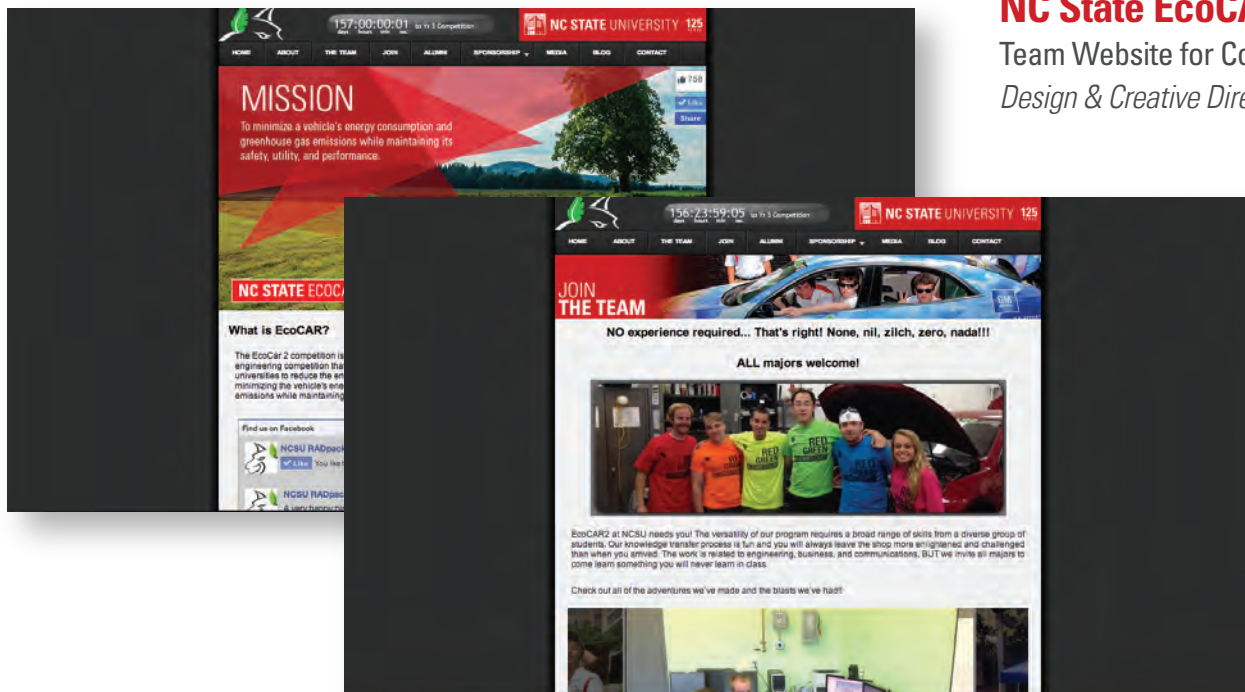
NC State EcoC

Team Website for Co

Design & Creative Dire

157:00:00:01 to Yr 3 Competition

days hours min sec

NC STATE UNIVERSITY 125

HOME ABOUT THE TEAM JOIN ALUMNI SPONSORSHIP MEDIA BLOG CONTACT

MISSION

To minimize a vehicle's energy consumption and greenhouse gas emissions while maintaining its safety, utility, and performance.

758

Like

Share

NC STATE ECOCA

What is EcoCAR?

The EcoCar 2 competition is engineering competition tha universities to reduce the en minimizing the vehicle's ene emissions while maintainin

Find us on Facebook

NCSU RADpack

Like You lik

NCSU RADpac

A very happy bi

156:23:59:05 to Yr 3 Competition

days hours min sec

NC STATE UNIVERSITY 125

HOME ABOUT THE TEAM JOIN ALUMNI SPONSORSHIP MEDIA BLOG CONTACT

JOIN THE TEAM

NO experience required... That's right! None, nil, zilch, zero, nada!!!

ALL majors welcome!

RED GREEN

RED GREEN

RED

EcoCAR2 at NCSU needs you! The versatility of our program requires a broad range of skills from a diverse group of students. Our knowledge transfer process is fun and you will always leave the shop more enlightened and challenged than when you arrived. The work is related to engineering, business, and communications, BUT we invite all majors to come learn something you will never learn in class.

Check out all of the adventures we've made and the blasts we've had!!